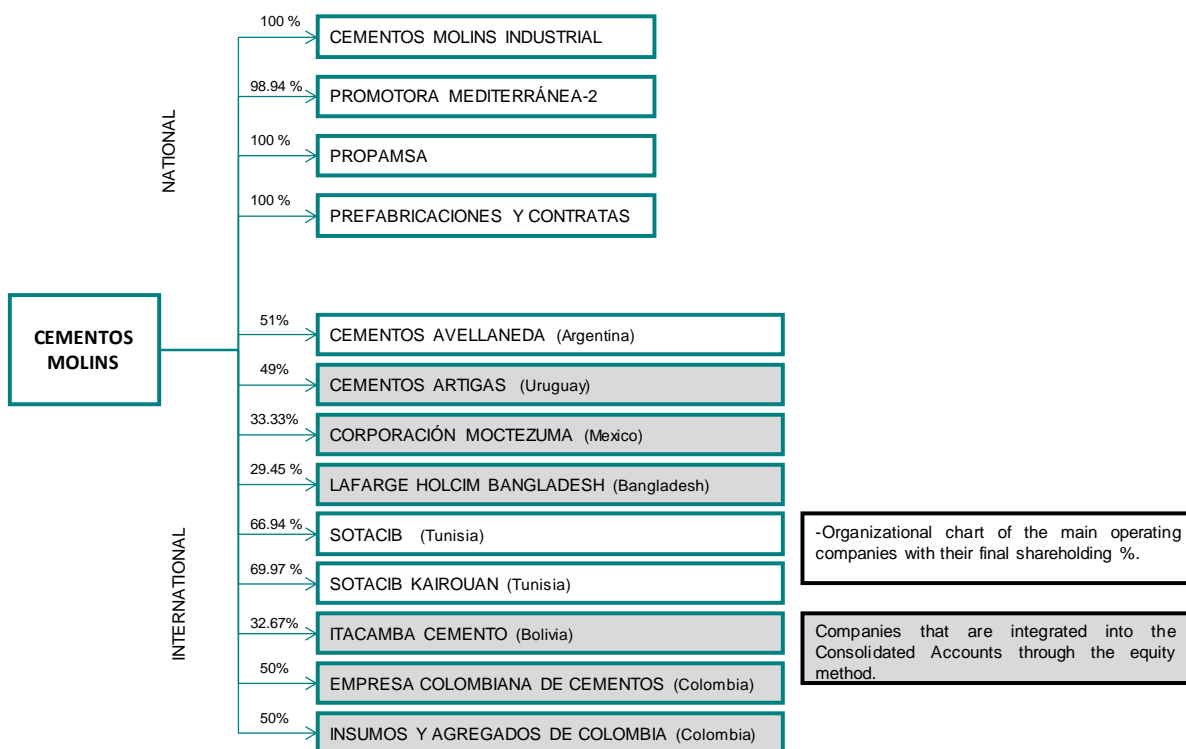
CEMENTOS MOLINS

NATIONAL

100 %
CEMENTOS MOLINS INDUSTRIAL

98.94 %
PROMOTORA MEDITERRÁNEA-2

100 %
PROPAMSA

100 %
PREFABRICACIONES Y CONTRATAS

INTERNATIONAL

51%
CEMENTOS AVELLANEDA (Argentina)

49%
CEMENTOS ARTIGAS (Uruguay)

33.33%
CORPORACIÓN MOCTEZUMA (Mexico)

29.45 %
LAFARGE HOLCIM BANGLADESH (Bangladesh)

66.94 %
SOTACIB (Tunisia)

69.97 %
SOTACIB KAIROUAN (Tunisia)

32.67%
ITACAMBA CEMENTO (Bolivia)

50%
EMPRESA COLOMBIANA DE CEMENTOS (Colombia)

50%
INSUMOS Y AGREGADOS DE COLOMBIA (Colombia)

-Organizational chart of the main operating companies with their final shareholding %.

Companies that are integrated into the Consolidated Accounts through the equity method.